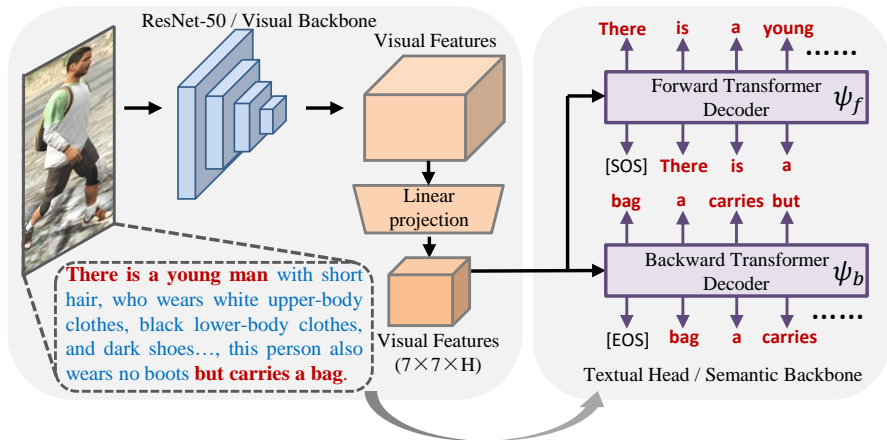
ResNet-50 / Visual Backbone

Visual Features

Linear projection

Visual Features (7×7×H)

There is a young man with short hair, who wears white upper-body clothes, black lower-body clothes, and dark shoes…, this person also wears no boots but carries a bag.

There is a young ……

Forward Transformer Decoder $\psi_f$

[SOS] There is a

bag a carries but

Backward Transformer Decoder $\psi_b$

[EOS] bag a carries ……

Textual Head / Semantic Backbone